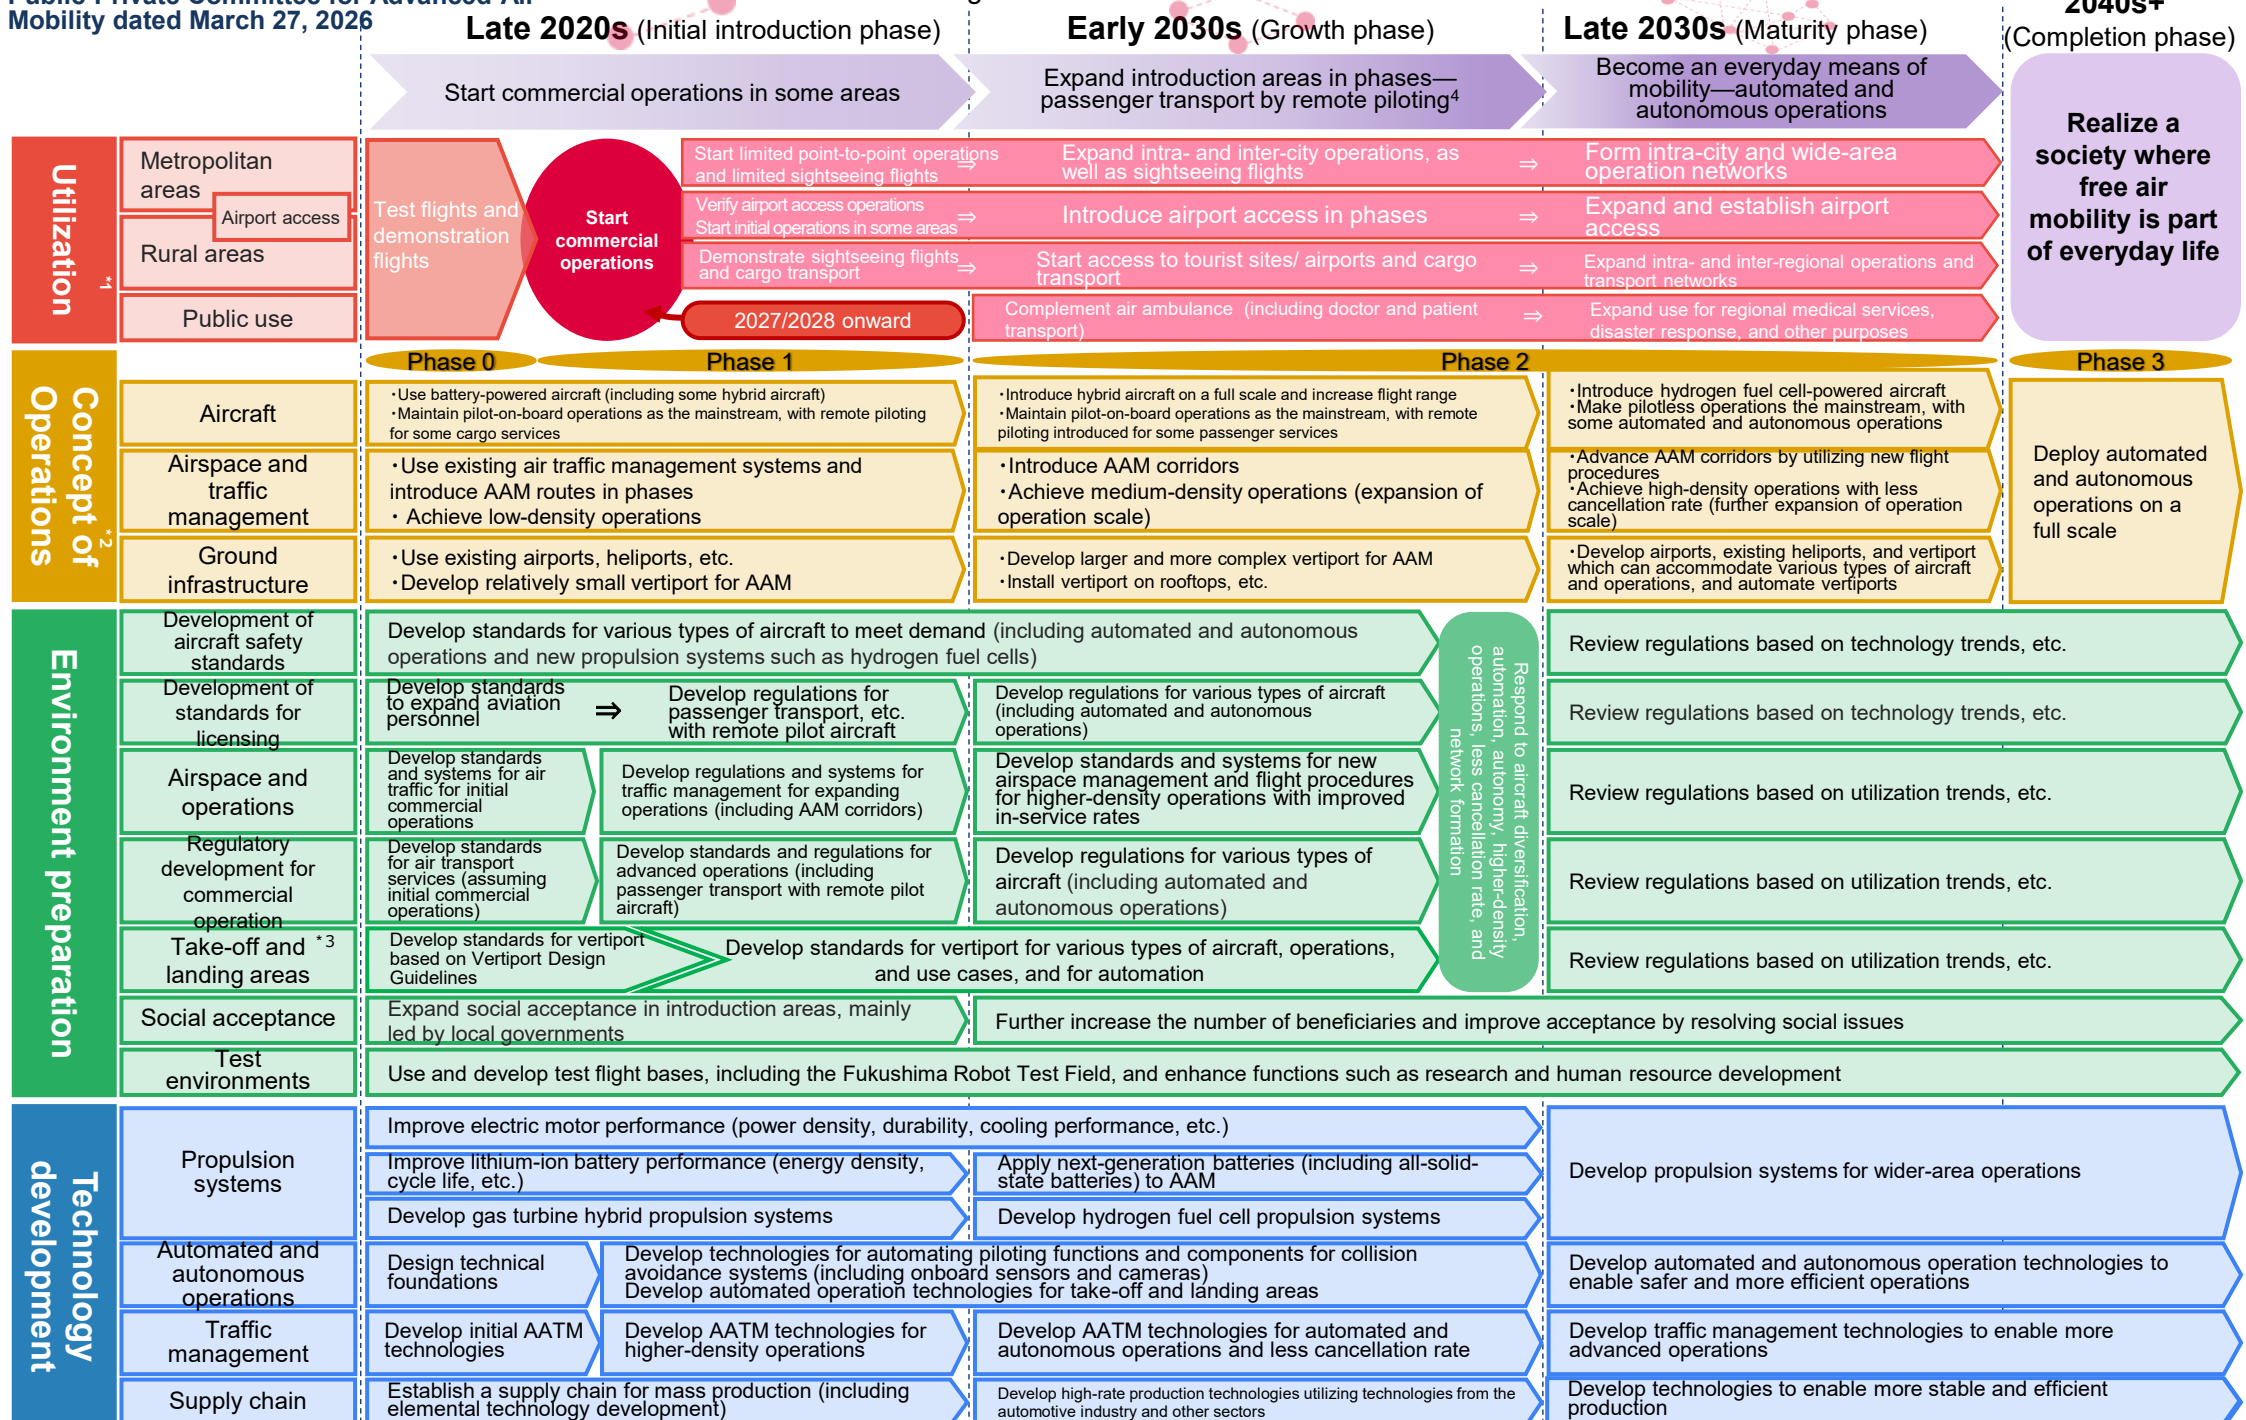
Mobility dated March 27, 2026

Late 2020s (Initial introduction phase) | Early 2030s (Growth phase) | Late 2030s (Maturity phase) | 2040s+ (Completion phase)

Start commercial operations in some areas | Expand introduction areas in phases—passenger transport by remote piloting$^4$ | Become an everyday means of mobility—automated and autonomous operations | Realize a society where free air mobility is part of everyday life

Utilization *1
Metropolitan areas
Airport access
Rural areas
Public use

Test flights and demonstration flights
Start commercial operations
2027/2028 onward

Start limited point-to-point operations and limited sightseeing flights ⇒ Expand intra- and inter-city operations, as well as sightseeing flights ⇒ Form intra-city and wide-area operation networks
Verify airport access operations Start initial operations in some areas ⇒ Introduce airport access in phases ⇒ Expand and establish airport access
Demonstrate sightseeing flights and cargo transport ⇒ Start access to tourist sites/ airports and cargo transport ⇒ Expand intra- and inter-regional operations and transport networks
Complement air ambulance (including doctor and patient transport) ⇒ Expand use for regional medical services, disaster response, and other purposes

Phase 0 | Phase 1 | Phase 2 | Phase 3

Concept of Operations *2
Aircraft
・Use battery-powered aircraft (including some hybrid aircraft) ・Maintain pilot-on-board operations as the mainstream, with remote piloting for some cargo services
・Introduce hybrid aircraft on a full scale and increase flight range ・Maintain pilot-on-board operations as the mainstream, with remote piloting introduced for some passenger services
・Introduce hydrogen fuel cell-powered aircraft ・Make pilotless operations the mainstream, with some automated and autonomous operations

Airspace and traffic management
・Use existing air traffic management systems and introduce AAM routes in phases ・Achieve low-density operations
・Introduce AAM corridors ・Achieve medium-density operations (expansion of operation scale)
・Advance AAM corridors by utilizing new flight procedures ・Achieve high-density operations with less cancellation rate (further expansion of operation scale)

Ground infrastructure
・Use existing airports, heliports, etc. ・Develop relatively small vertiport for AAM
・Develop larger and more complex vertiport for AAM ・Install vertiport on rooftops, etc.
・Develop airports, existing heliports, and vertiport which can accommodate various types of aircraft and operations, and automate vertiports

Deploy automated and autonomous operations on a full scale

Environment preparation
Development of aircraft safety standards
Develop standards for various types of aircraft to meet demand (including automated and autonomous operations and new propulsion systems such as hydrogen fuel cells)
Review regulations based on technology trends, etc.

Development of standards for licensing
Develop standards to expand aviation personnel ⇒ Develop regulations for passenger transport, etc. with remote pilot aircraft
Develop regulations for various types of aircraft (including automated and autonomous operations)
Review regulations based on technology trends, etc.

Airspace and operations
Develop standards and systems for air traffic for initial commercial operations
Develop regulations and systems for traffic management for expanding operations (including AAM corridors)
Develop standards and systems for new airspace management and flight procedures for higher-density operations with improved in-service rates
Review regulations based on utilization trends, etc.

Regulatory development for commercial operation
Develop standards for air transport services (assuming initial commercial operations)
Develop standards and regulations for advanced operations (including passenger transport with remote pilot aircraft)
Develop regulations for various types of aircraft (including automated and autonomous operations)
Review regulations based on utilization trends, etc.

Take-off and landing areas *3
Develop standards for vertiport based on Vertiport Design Guidelines
Develop standards for vertiport for various types of aircraft, operations, and use cases, and for automation
Review regulations based on utilization trends, etc.

Respond to aircraft diversification, automation, autonomy, higher-density operations, less cancellation rate, and network formation

Social acceptance
Expand social acceptance in introduction areas, mainly led by local governments
Further increase the number of beneficiaries and improve acceptance by resolving social issues

Test environments
Use and develop test flight bases, including the Fukushima Robot Test Field, and enhance functions such as research and human resource development

Technology development
Propulsion systems
Improve electric motor performance (power density, durability, cooling performance, etc.)
Improve lithium-ion battery performance (energy density, cycle life, etc.)
Apply next-generation batteries (including all-solid-state batteries) to AAM
Develop gas turbine hybrid propulsion systems
Develop hydrogen fuel cell propulsion systems
Develop propulsion systems for wider-area operations

Automated and autonomous operations
Design technical foundations
Develop technologies for automating piloting functions and components for collision avoidance systems (including onboard sensors and cameras) Develop automated operation technologies for take-off and landing areas
Develop automated and autonomous operation technologies to enable safer and more efficient operations

Traffic management
Develop initial AATM technologies
Develop AATM technologies for higher-density operations
Develop AATM technologies for automated and autonomous operations and less cancellation rate
Develop traffic management technologies to enable more advanced operations

Supply chain
Establish a supply chain for mass production (including elemental technology development)
Develop high-rate production technologies utilizing technologies from the automotive industry and other sectors
Develop technologies to enable more stable and efficient production